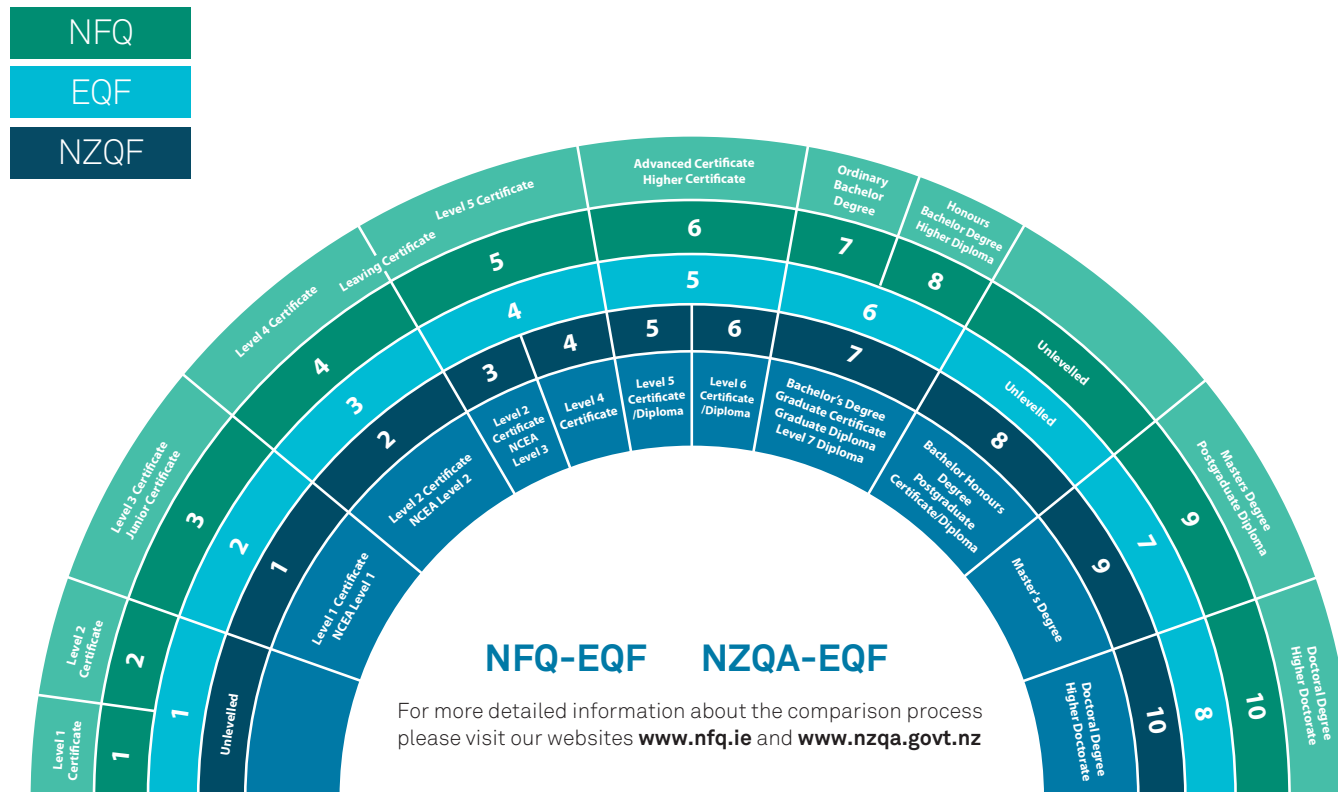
NFQ
EQF
NZQF

Level 1 Certificate
Level 2 Certificate
Level 3 Certificate Junior Certificate
Level 4 Certificate
Leaving Certificate
Level 5 Certificate
Advanced Certificate Higher Certificate
Ordinary Bachelor Degree
Honours Bachelor Degree Higher Diploma
Masters Degree Postgraduate Diploma
Doctoral Degree Higher Doctorate

1
2
3
4
5
6
7
8
Unlevelled
9
10

1
2
3
4
5
6
Unlevelled
7
8

Unlevelled
1
2
3
4
5
6
7
8
9
10

Level 1 Certificate NCEA Level 1
Level 2 Certificate NCEA Level 2
Level 2 Certificate NCEA Level 3
Level 4 Certificate
Level 5 Certificate /Diploma
Level 6 Certificate /Diploma
Bachelor's Degree Graduate Certificate Graduate Diploma Level 7 Diploma
Bachelor Honours Degree Postgraduate Certificate/Diploma
Master's Degree
Doctoral Degree Higher Doctorate

NFQ-EQF NZQA-EQF

For more detailed information about the comparison process please visit our websites **www.nfq.ie** and **www.nzqa.govt.nz**